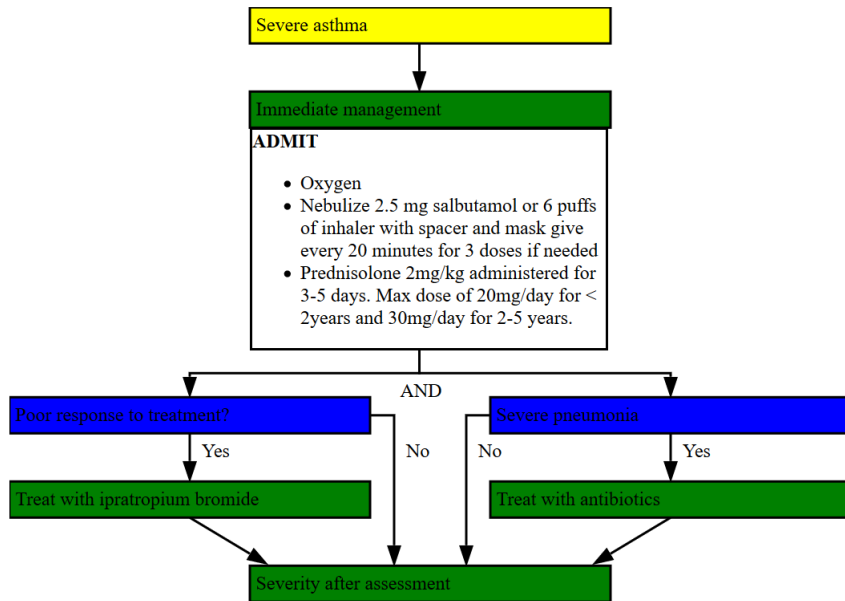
Severe asthma

Immediate management

ADMIT

- Oxygen
- Nebulize 2.5 mg salbutamol or 6 puffs of inhaler with spacer and mask give every 20 minutes for 3 doses if needed
- Prednisolone 2mg/kg administered for 3-5 days. Max dose of 20mg/day for < 2years and 30mg/day for 2-5 years.

AND

Poor response to treatment?

Yes

No

Treat with ipratropium bromide

Severe pneumonia

No

Yes

Treat with antibiotics

Severity after assessment